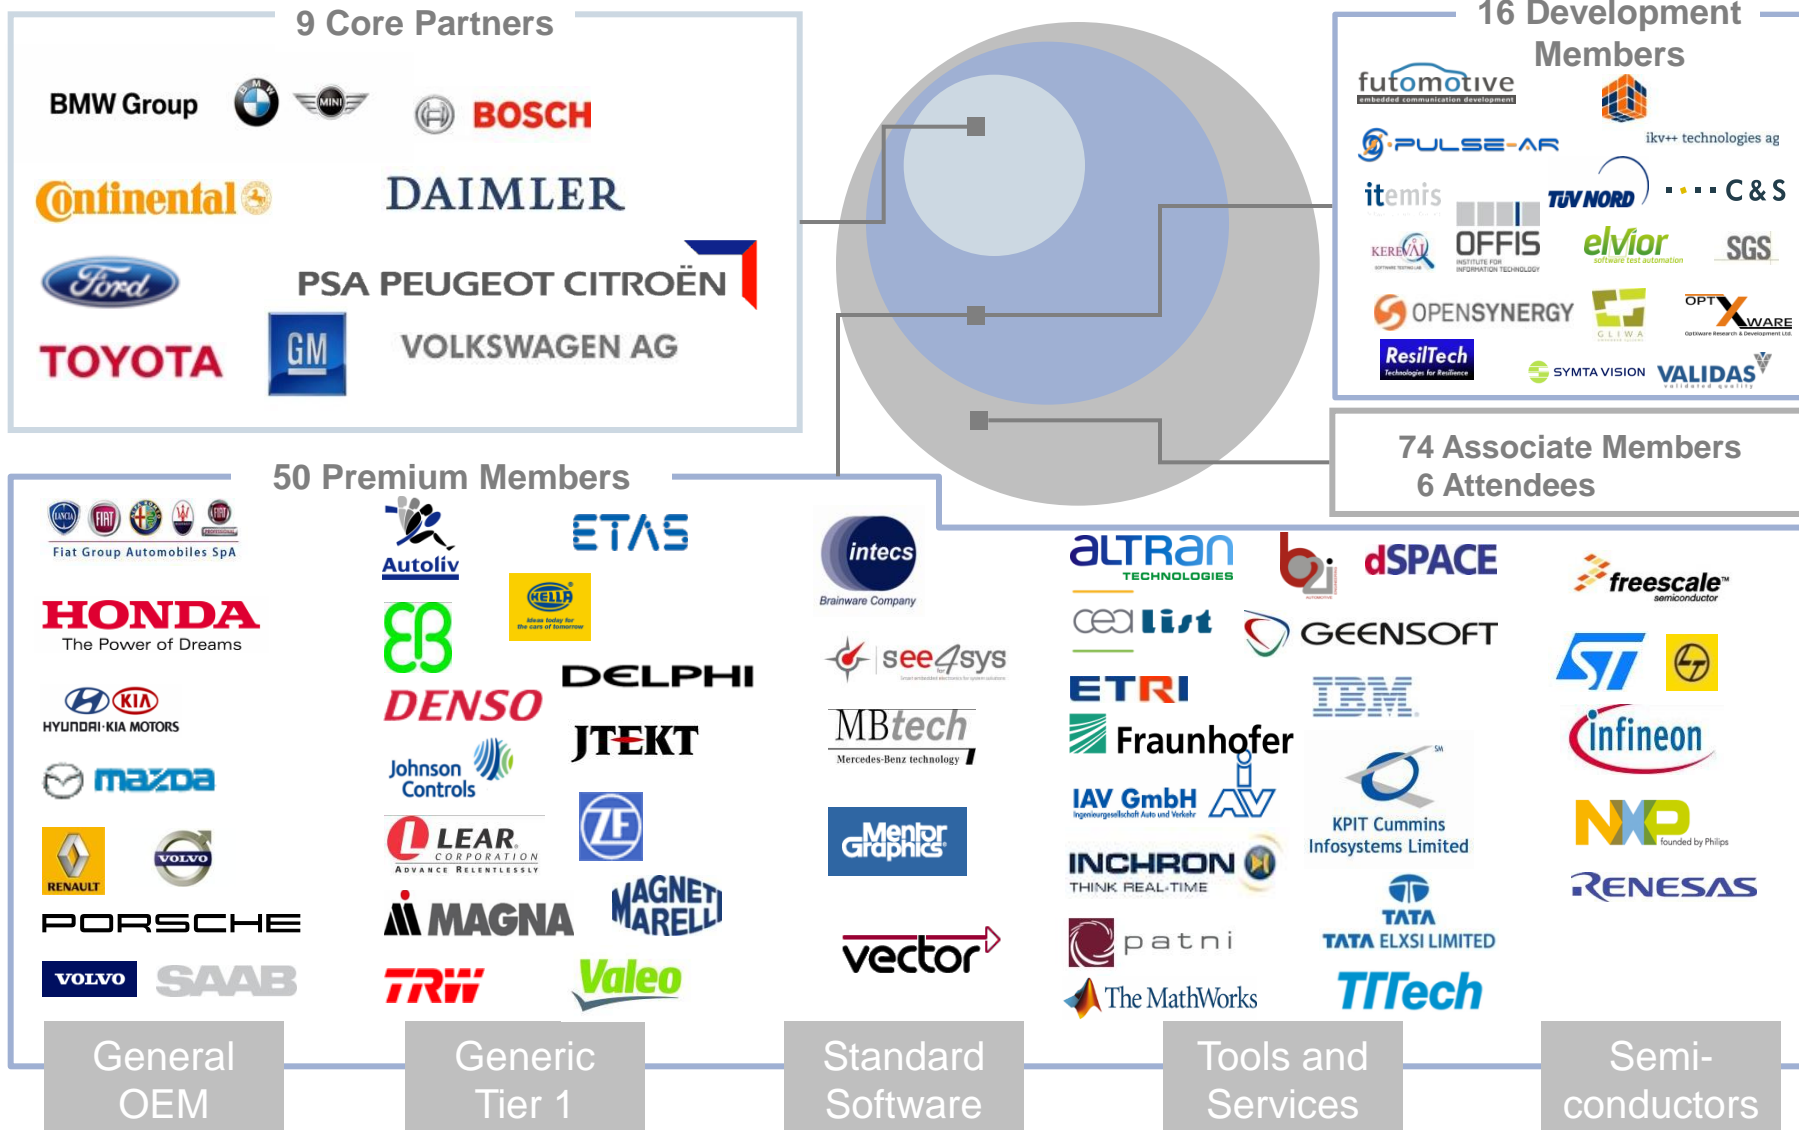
9 Core Partners

BMW Group MINI BOSCH

Continental DAIMLER

Ford PSA PEUGEOT CITROËN

TOYOTA GM VOLKSWAGEN AG

16 Development Members

futomotive embedded communication development

PULSE-AR ikv++ technologies ag

itemis TÜV NORD C&S

KEREVAL OFFIS INSTITUTE FOR INFORMATION TECHNOLOGY elvior software test automation SGS

OPENSYNERGY GLIWA OPTXWARE

ResilTech Technologies for Resilience SYMTA VISION VALIDAS validated quality

74 Associate Members
6 Attendees

50 Premium Members

Fiat Group Automobiles SpA

HONDA The Power of Dreams

HYUNDAI·KIA MOTORS

mazda

RENAULT VOLVO

PORSCHE

VOLVO SAAB

Autoliv ETAS

HELLA

DENSO DELPHI

Johnson Controls JTEKT

LEAR CORPORATION ADVANCE RELENTLESSLY ZF

MAGNA MAGNETI MARELLI

TRW Valeo

intecs Brainware Company

see4sys

MBtech Mercedes-Benz technology

Mentor Graphics

vector

altran TECHNOLOGIES dSPACE

cea list GEENSOFT

ETRI IBM

Fraunhofer

IAV GmbH AV

KPIT Cummins Infosystems Limited

INCHRON THINK REAL-TIME

patni TATA TATA ELXSI LIMITED

The MathWorks TTTech

freescale semiconductor

ST

infineon

NXP founded by Philips

RENESAS

General OEM

Generic Tier 1

Standard Software

Tools and Services

Semi-conductors